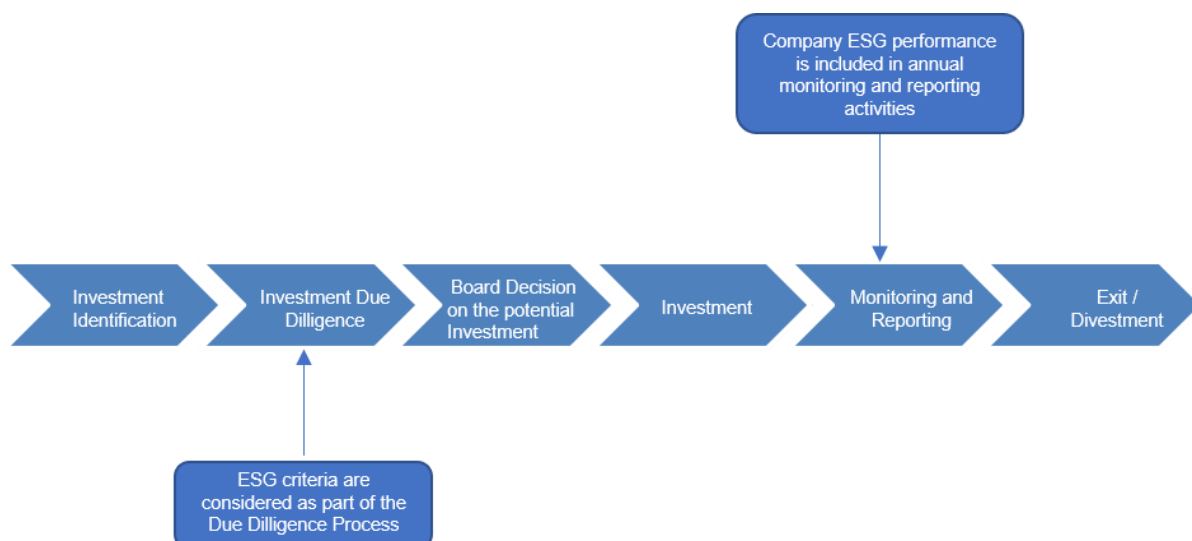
Company ESG performance is included in annual monitoring and reporting activities

Investment Identification

Investment Due Dilligence

Board Decision on the potential Investment

Investment

Monitoring and Reporting

Exit / Divestment

ESG criteria are considered as part of the Due Dilligence Process